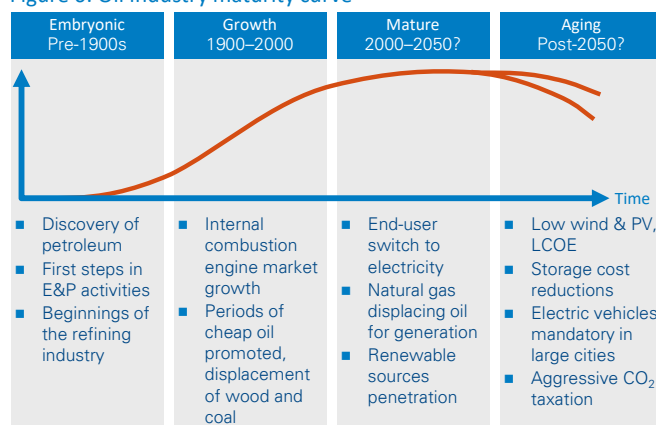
Figure 6: Oil industry maturity curve

Embryonic
Pre-1900s

Growth
1900–2000

Mature
2000–2050?

Aging
Post-2050?

Time

- Discovery of petroleum
- First steps in E&P activities
- Beginnings of the refining industry

- Internal combustion engine market growth
- Periods of cheap oil promoted, displacement of wood and coal

- End-user switch to electricity
- Natural gas displacing oil for generation
- Renewable sources penetration

- Low wind & PV, LCOE
- Storage cost reductions
- Electric vehicles mandatory in large cities
- Aggressive $CO_2$ taxation